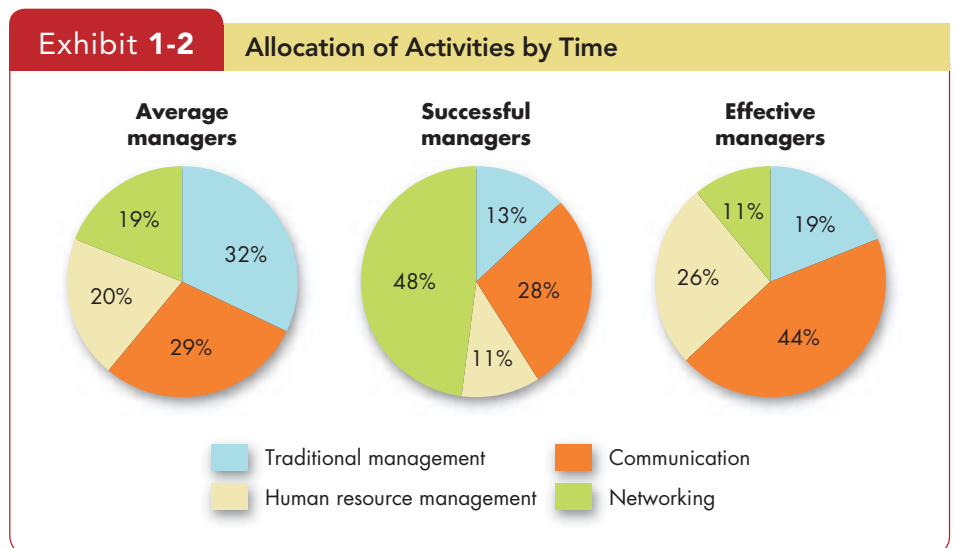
Exhibit 1-2 Allocation of Activities by Time

Average managers

19%

32%

20%

29%

Successful managers

13%

48%

28%

11%

Effective managers

11%

19%

26%

44%

Traditional management

Communication

Human resource management

Networking